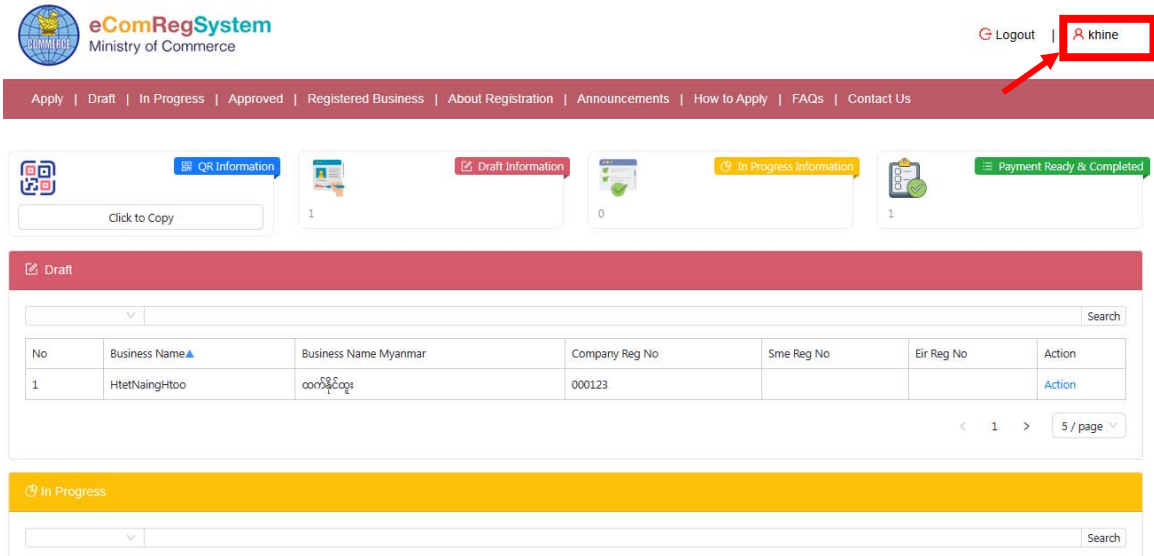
COMMERCE

eComRegSystem
Ministry of Commerce

Logout | khine

Apply | Draft | In Progress | Approved | Registered Business | About Registration | Announcements | How to Apply | FAQs | Contact Us

QR Information
Click to Copy

Draft Information
1

In Progress Information
0

Payment Ready & Completed
1

Draft

Search

| No | Business Name▲ | Business Name Myanmar | Company Reg No | Sme Reg No | Eir Reg No | Action |
|---|---|---|---|---|---|---|
| 1 | HtetNaingHtoo | ထက်နိုင်ထူး | 000123 | | | Action |

< 1 > 5 / page

In Progress

Search